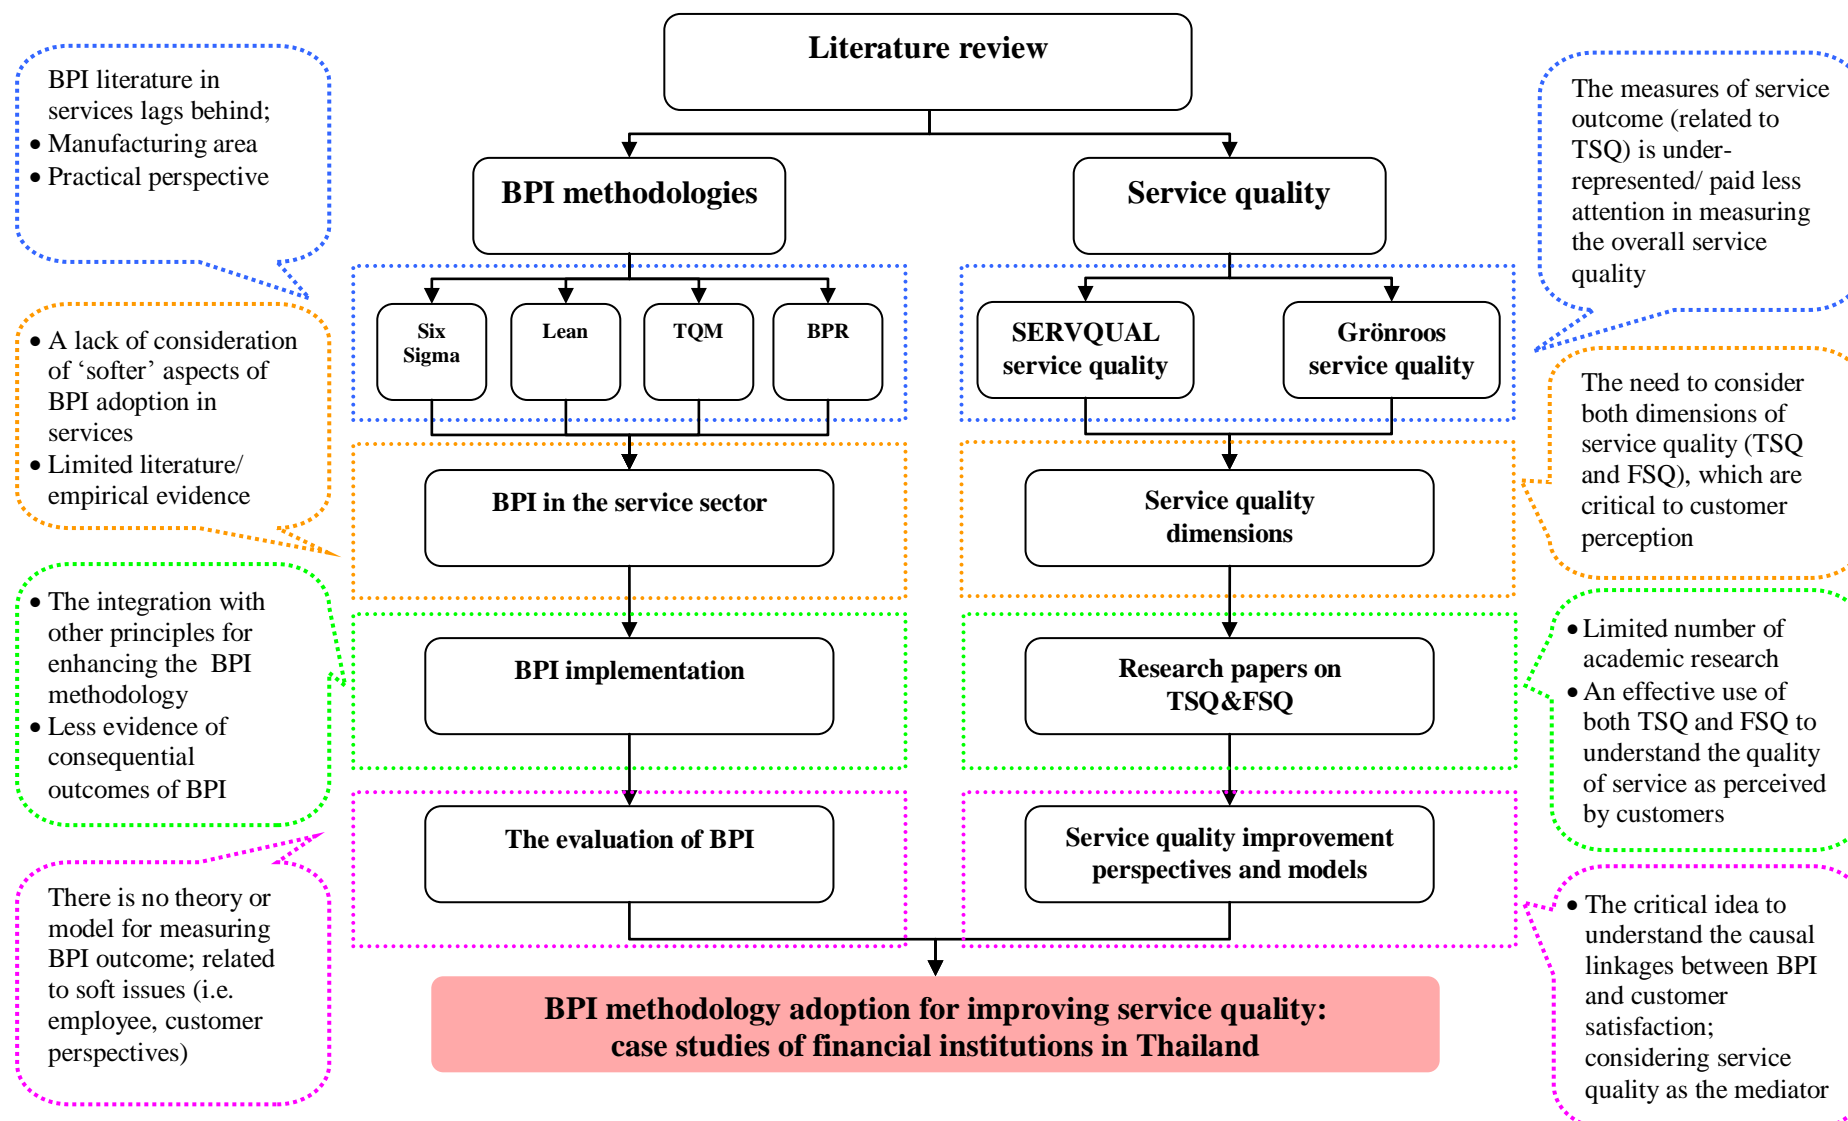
Literature review

BPI methodologies

Service quality

Six Sigma

Lean

TQM

BPR

SERVQUAL service quality

Grönroos service quality

BPI in the service sector

Service quality dimensions

BPI implementation

Research papers on TSQ&FSQ

The evaluation of BPI

Service quality improvement perspectives and models

BPI methodology adoption for improving service quality: case studies of financial institutions in Thailand

BPI literature in services lags behind;
• Manufacturing area
• Practical perspective

• A lack of consideration of 'softer' aspects of BPI adoption in services
• Limited literature/ empirical evidence

• The integration with other principles for enhancing the BPI methodology
• Less evidence of consequential outcomes of BPI

There is no theory or model for measuring BPI outcome; related to soft issues (i.e. employee, customer perspectives)

The measures of service outcome (related to TSQ) is under-represented/ paid less attention in measuring the overall service quality

The need to consider both dimensions of service quality (TSQ and FSQ), which are critical to customer perception

• Limited number of academic research
• An effective use of both TSQ and FSQ to understand the quality of service as perceived by customers

• The critical idea to understand the causal linkages between BPI and customer satisfaction; considering service quality as the mediator